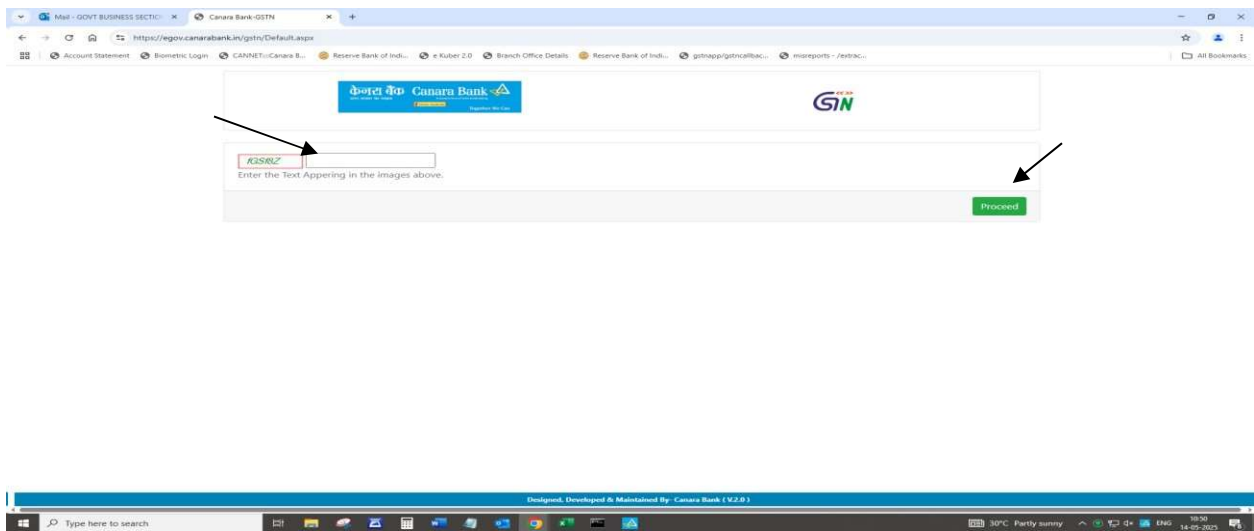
Mail - GOVT BUSINESS SECTIO ×
Canara Bank-GSTN ×
https://egov.canarabank.in/gstn/Default.aspx
Account Statement
Biometric Login
CANNET::Canara B...
Reserve Bank of Indi...
e Kuber 2.0
Branch Office Details
Reserve Bank of Indi...
gstnapp/gstncallbac...
misreports - /extrac...
All Bookmarks

केनरा बैंक Canara Bank
Together We Can

GSTN

fGSRiZ
Enter the Text Appering in the images above.

Proceed

Designed, Developed & Maintained By- Canara Bank ( V.2.0 )

Type here to search
30°C Partly sunny
ENG
10:50
14-05-2025